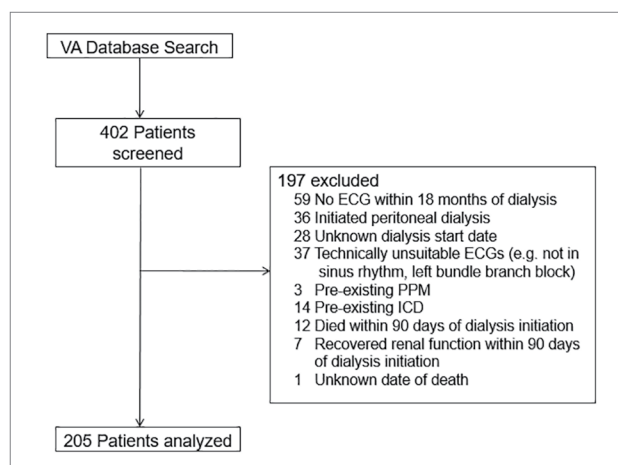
VA Database Search

402 Patients screened

197 excluded
59 No ECG within 18 months of dialysis
36 Initiated peritoneal dialysis
28 Unknown dialysis start date
37 Technically unsuitable ECGs (e.g. not in sinus rhythm, left bundle branch block)
3 Pre-existing PPM
14 Pre-existing ICD
12 Died within 90 days of dialysis initiation
7 Recovered renal function within 90 days of dialysis initiation
1 Unknown date of death

205 Patients analyzed